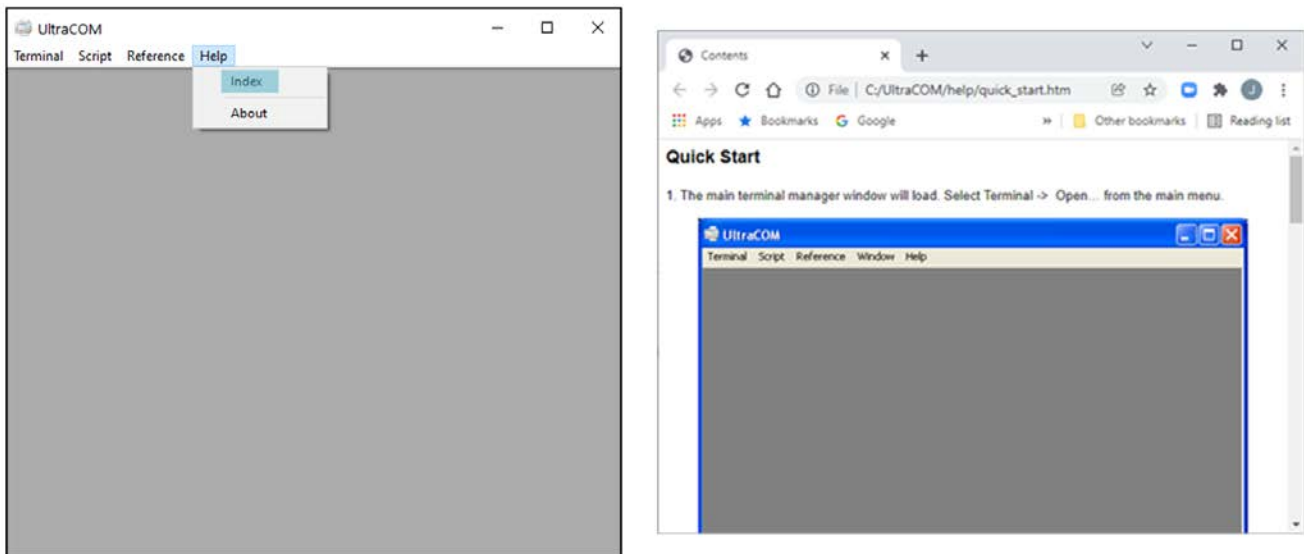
UltraCOM

Terminal Script Reference Help

Index

About

Contents

File | C:/UltraCOM/help/quick_start.htm

Apps Bookmarks Google

Other bookmarks | Reading list

Quick Start

1. The main terminal manager window will load. Select Terminal -> Open... from the main menu.

UltraCOM

Terminal Script Reference Window Help